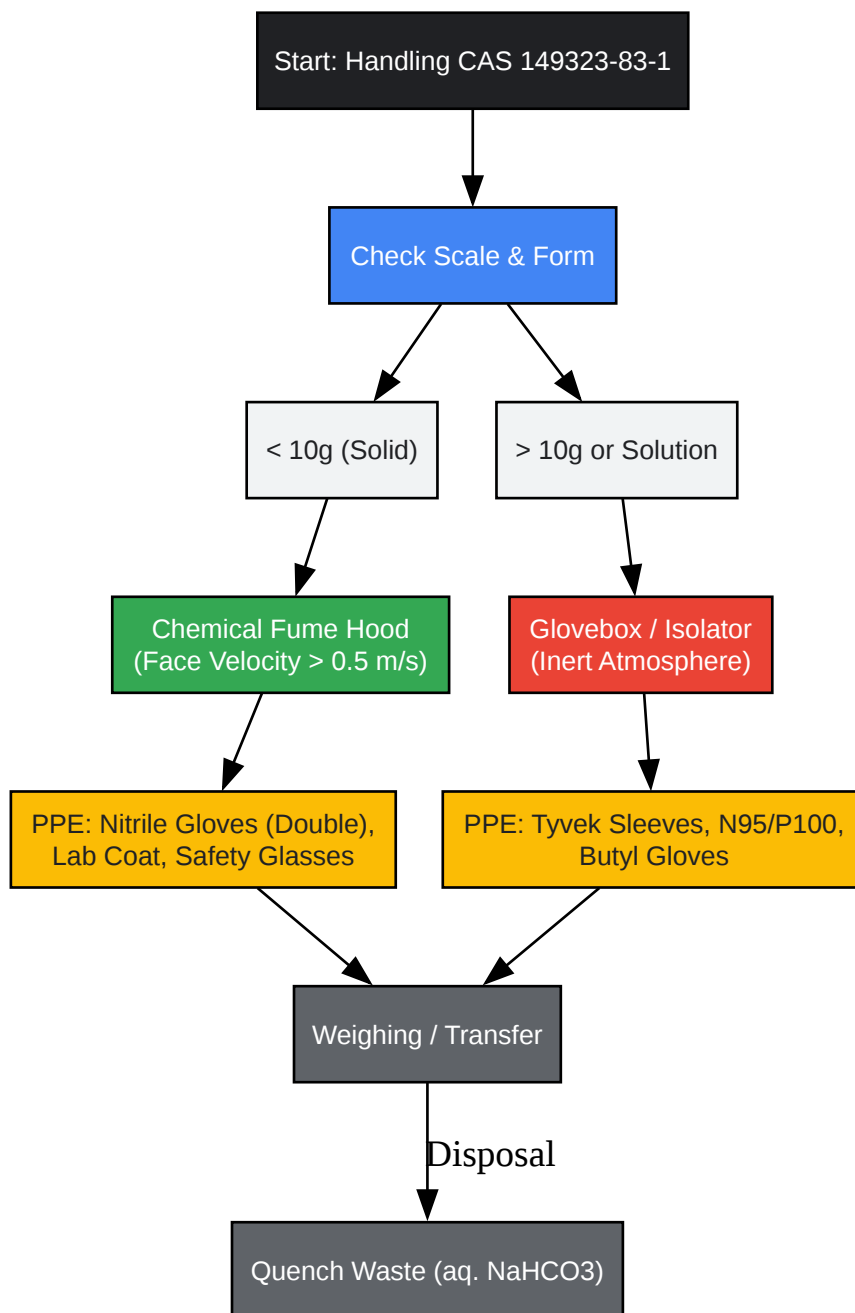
Start: Handling CAS 149323-83-1

Check Scale & Form

< 10g (Solid)

> 10g or Solution

Chemical Fume Hood (Face Velocity > 0.5 m/s)

Glovebox / Isolator (Inert Atmosphere)

PPE: Nitrile Gloves (Double), Lab Coat, Safety Glasses

PPE: Tyvek Sleeves, N95/P100, Butyl Gloves

Weighing / Transfer

Disposal

Quench Waste (aq. NaHCO3)